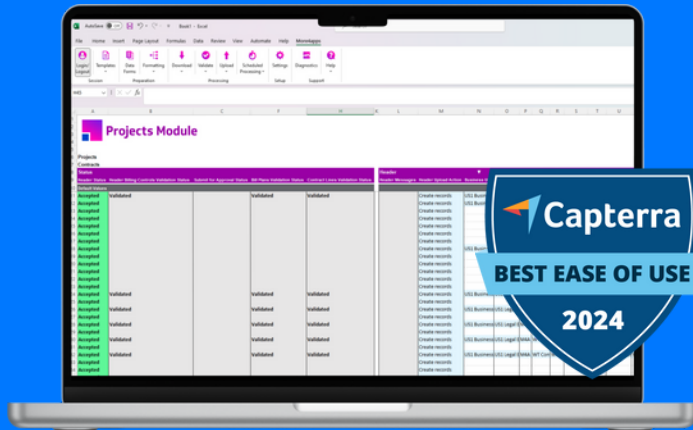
AutoSave Book1 - Excel

File Home Insert Page Layout Formulas Data Review View Automate Help MoreApps

Login/Logout Templates Data Forms Formatting Download Validate Upload Scheduled Processing Settings Diagnostics Help

Session Preparation Processing Setup Support

Projects Module

Projects
Contracts

Status
Header Status Header Billing Controls Validation Status Submit for Approval Status Bill Plans Validation Status Contract Lines Validation Status

Header
Header Messages Header Upload Action Business

Select Values

Accepted Validated Validated Validated
Accepted
Accepted
Accepted
Accepted
Accepted
Accepted
Accepted
Accepted
Accepted
Accepted
Accepted
Accepted
Accepted Validated Validated Validated
Accepted
Accepted Validated Validated Validated
Accepted
Accepted Validated Validated Validated
Accepted
Accepted Validated Validated Validated
Accepted
Accepted Validated Validated Validated
Accepted
Accepted
Accepted

Create records
Create records
Create records
Create records
Create records
Create records
Create records
Create records
Create records
Create records
Create records
Create records
Create records
Create records
Create records
Create records
Create records
Create records
Create records
Create records
Create records
Create records
Create records
Create records
Create records

US1 Business
US1 Business
US1 Business
US1 Business US1 Legal
US1 Business US1 Legal
US1 Business US1 Legal EMA
US1 Business US1 Legal EMA MT Con
US1 Business US1 Legal EMA

Capterra
BEST EASE OF USE
2024